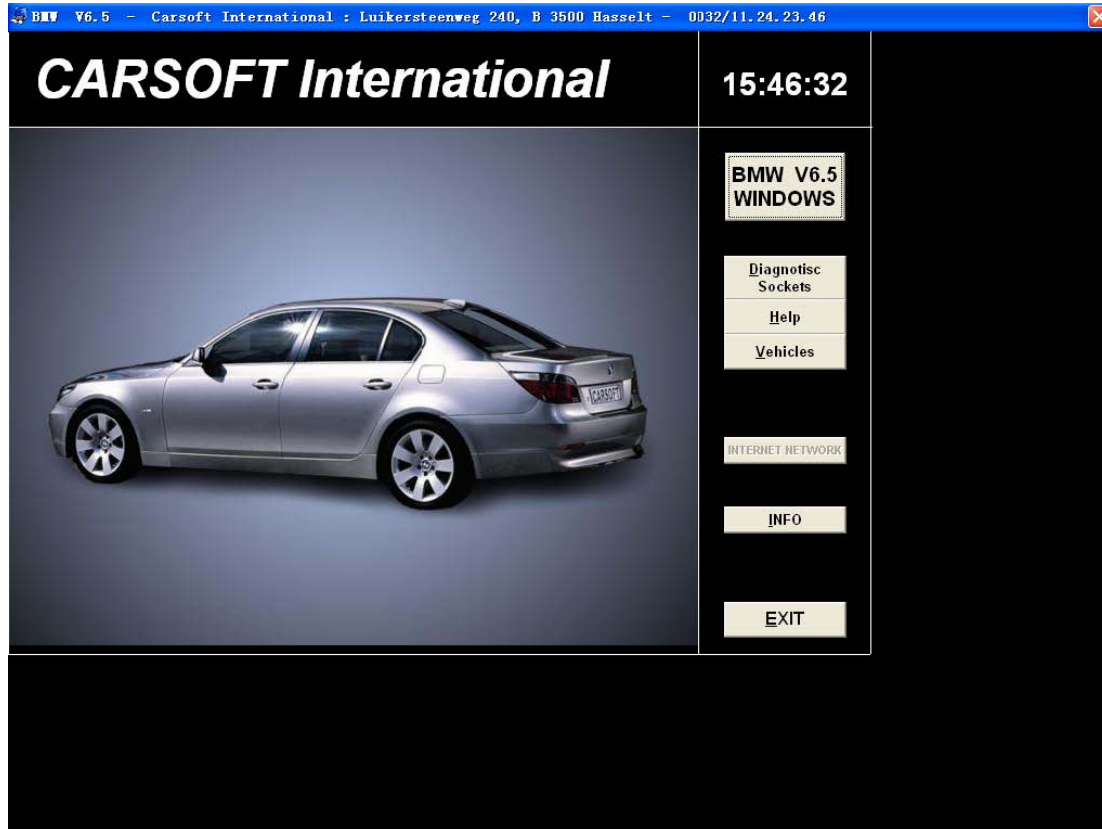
BMW V6.5 - Carsoft International : Luikersteenweg 240, B 3500 Hasselt - 0032/11.24.23.46

CARSOFT International

15:46:32

BMW V6.5 WINDOWS

Diagnotisc Sockets

Help

Vehicles

CARSOFT

INTERNET NETWORK

INFO

EXIT